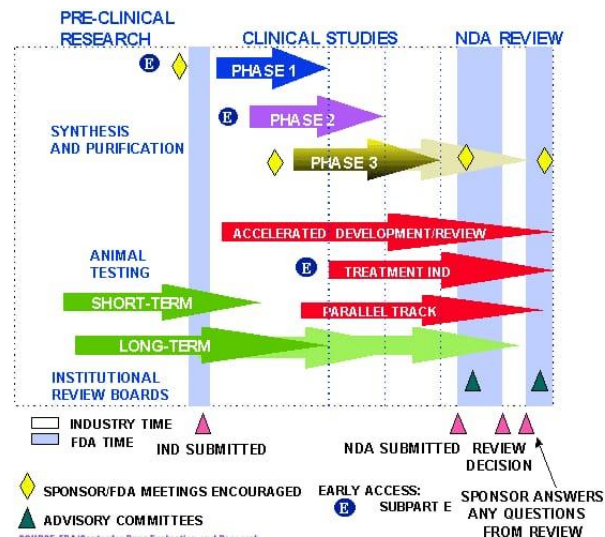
PRE-CLINICAL RESEARCH

CLINICAL STUDIES

NDA REVIEW

E

PHASE 1

E

PHASE 2

SYNTHESIS AND PURIFICATION

PHASE 3

ACCELERATED DEVELOPMENT/REVIEW

ANIMAL TESTING

E

TREATMENT IND

SHORT-TERM

PARALLEL TRACK

LONG-TERM

INSTITUTIONAL REVIEW BOARDS

INDUSTRY TIME

FDA TIME

IND SUBMITTED

NDA SUBMITTED

REVIEW DECISION

SPONSOR/FDA MEETINGS ENCOURAGED

EARLY ACCESS:

E

SUBPART E

SPONSOR ANSWERS ANY QUESTIONS FROM REVIEW

ADVISORY COMMITTEES

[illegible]